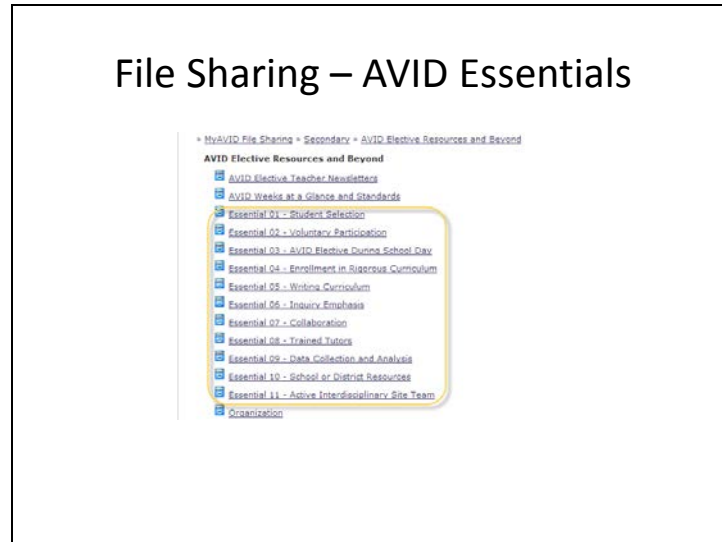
File Sharing – AVID Essentials

» MyAVID File Sharing » Secondary » AVID Elective Resources and Beyond

AVID Elective Resources and Beyond

AVID Elective Teacher Newsletters

AVID Weeks at a Glance and Standards

Essential 01 - Student Selection

Essential 02 - Voluntary Participation

Essential 03 - AVID Elective During School Day

Essential 04 - Enrollment in Rigorous Curriculum

Essential 05 - Writing Curriculum

Essential 06 - Inquiry Emphasis

Essential 07 - Collaboration

Essential 08 - Trained Tutors

Essential 09 - Data Collection and Analysis

Essential 10 - School or District Resources

Essential 11 - Active Interdisciplinary Site Team

Organization